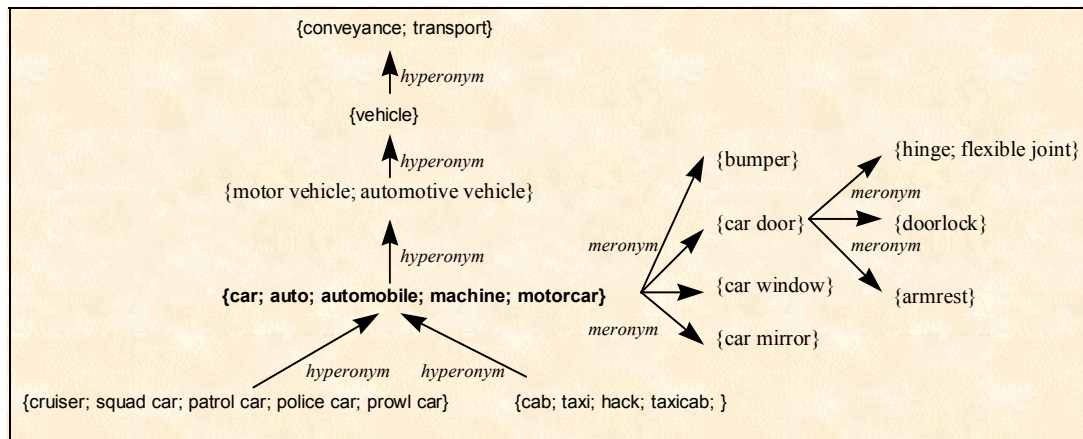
{conveyance; transport}

hyperonym

{vehicle}

hyperonym

{motor vehicle; automotive vehicle}

hyperonym

{car; auto; automobile; machine; motorcar}

hyperonym hyperonym

{cruiser; squad car; patrol car; police car; prowl car}

{cab; taxi; hack; taxicab; }

meronym

meronym

{bumper}

{car door}

{car window}

{car mirror}

{hinge; flexible joint}

meronym

{doorlock}

meronym

{armrest}